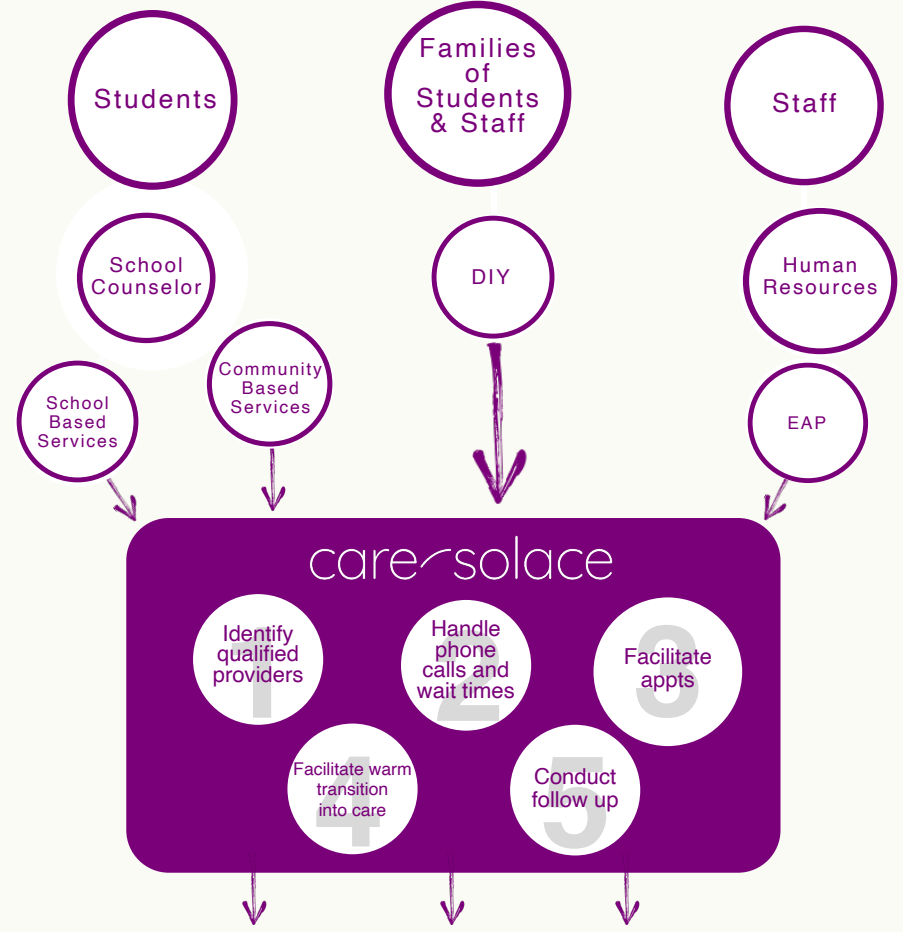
Students

Families of Students & Staff

Staff

School Counselor

DIY

Human Resources

School Based Services

Community Based Services

EAP

care solace

1 Identify qualified providers

2 Handle phone calls and wait times

3 Facilitate appts

4 Facilitate warm transition into care

5 Conduct follow up